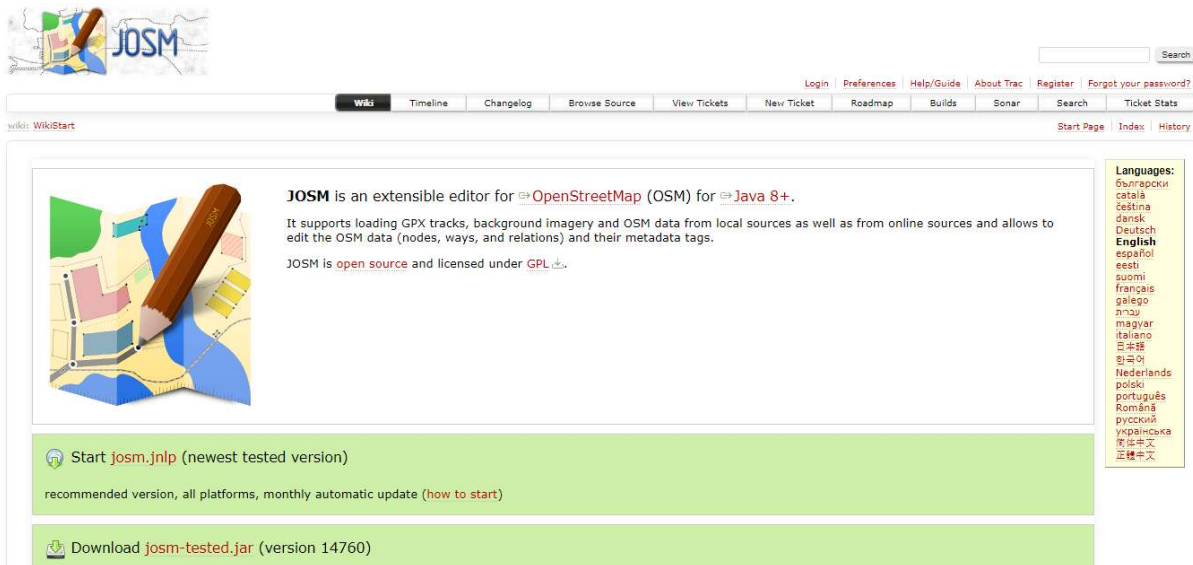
JOSM

Search

Login | Preferences | Help/Guide | About Trac | Register | Forgot your password?

Wiki | Timeline | Changelog | Browse Source | View Tickets | New Ticket | Roadmap | Builds | Sonar | Search | Ticket Stats

wiki: WikiStart

Start Page | Index | History

JOSM is an extensible editor for OpenStreetMap (OSM) for Java 8+.

It supports loading GPX tracks, background imagery and OSM data from local sources as well as from online sources and allows to edit the OSM data (nodes, ways, and relations) and their metadata tags.

JOSM is open source and licensed under GPL.

Languages:
български
català
čeština
dansk
Deutsch
English
español
eesti
suomi
français
galego
עברית
magyar
italiano
日本語
한국어
Nederlands
polski
português
Română
русский
українська
简体中文
正體中文

Start josm.jnlp (newest tested version)

recommended version, all platforms, monthly automatic update (how to start)

Download josm-tested.jar (version 14760)